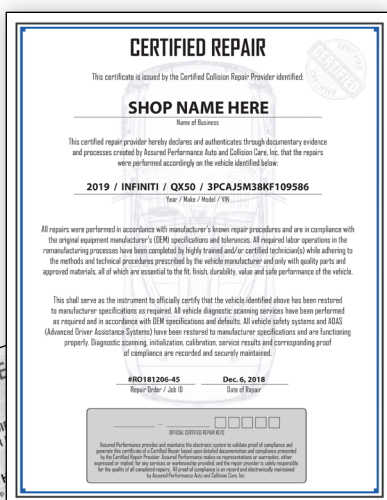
CERTIFIED REPAIR

This certificate is issued by the Certified Collision Repair Provider identified:

SHOP NAME HERE

Name of Business

This certified repair provider hereby declares and authenticates through documentary evidence and processes created by Assured Performance Auto and Collision Care, Inc. that the repairs were performed accordingly on the vehicle identified below:

2019 / INFINITI / QX50 / 3PCAJ5M38KF109586

Year / Make / Model / VIN

All repairs were performed in accordance with manufacturer's known repair procedures and are in compliance with the original equipment manufacturer's (OEM) specifications and tolerances. All required labor operations in the remanufacturing processes have been completed by highly trained and/or certified technician(s) while adhering to the methods and technical procedures prescribed by the vehicle manufacturer and only with quality parts and approved materials, all of which are essential to the fit, finish, durability, value and safe performance of the vehicle.

This shall serve as the instrument to officially certify that the vehicle identified above has been restored to manufacturer specifications as required. All vehicle diagnostic scanning services have been performed as required and in accordance with OEM specifications and defaults. All vehicle safety systems and ADAS (Advanced Driver Assistance Systems) have been restored to manufacturer specifications and are functioning properly. Diagnostic scanning, initialization, calibration, service results and corresponding proof of compliance are recorded and securely maintained.

#RO181206-45
Repair Order / Job ID

Dec. 6, 2018
Date of Repair

OFFICIAL CERTIFIED REPAIR KEYS

Assured Performance provides and maintains the electronic system to validate proof of compliance and generates this certificate of a Certified Repair based upon detailed documentation and compliance presented by the Certified Repair Provider. Assured Performance makes no representations or warranties, either expressed or implied, for any services or workmanship provided, and the repair provider is solely responsible for the quality of all completed repairs. All proof of compliance is on record and electronically maintained by Assured Performance Auto and Collision Care, Inc.

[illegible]